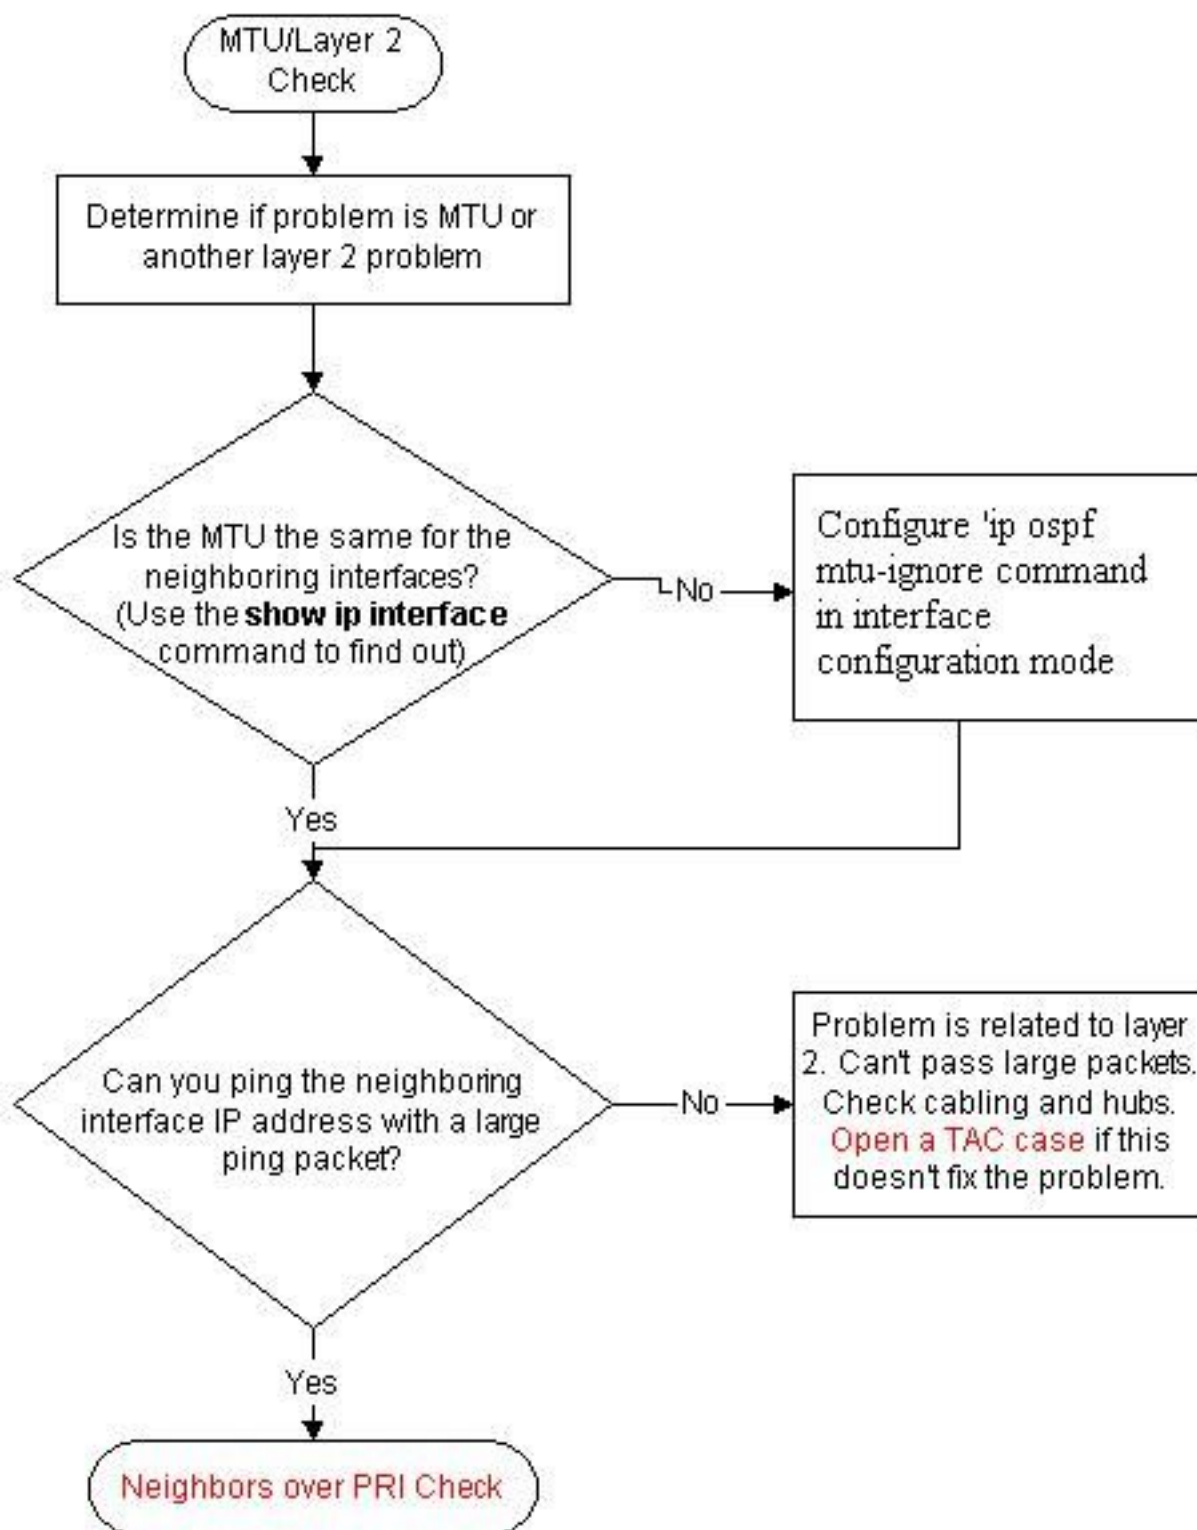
MTU/Layer 2 Check

Determine if problem is MTU or another layer 2 problem

Is the MTU the same for the neighboring interfaces? (Use the **show ip interface** command to find out)

No

Configure 'ip ospf mtu-ignore command in interface configuration mode

Yes

Can you ping the neighboring interface IP address with a large ping packet?

No

Problem is related to layer 2. Can't pass large packets. Check cabling and hubs. Open a TAC case if this doesn't fix the problem.

Yes

Neighbors over PRI Check